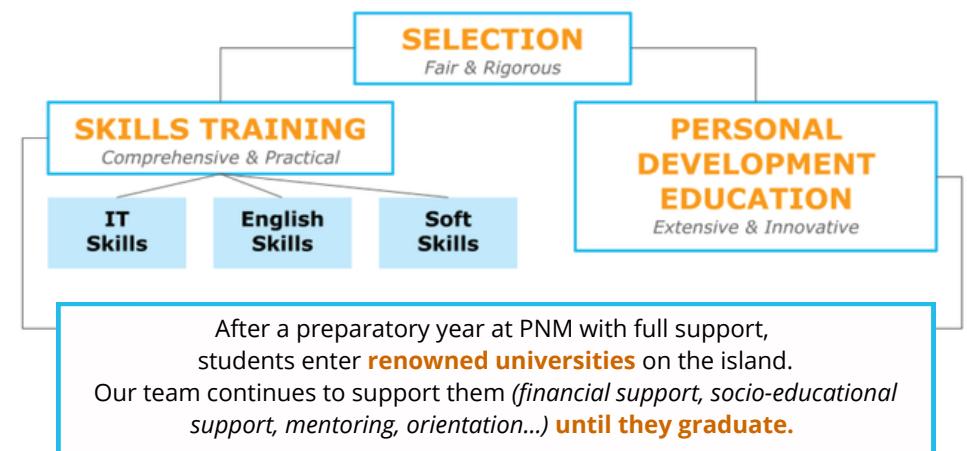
SELECTION
Fair & Rigorous

SKILLS TRAINING
Comprehensive & Practical

IT Skills

English Skills

Soft Skills

PERSONAL DEVELOPMENT EDUCATION
Extensive & Innovative

After a preparatory year at PNM with full support, students enter renowned universities on the island. Our team continues to support them (financial support, socio-educational support, mentoring, orientation...) until they graduate.